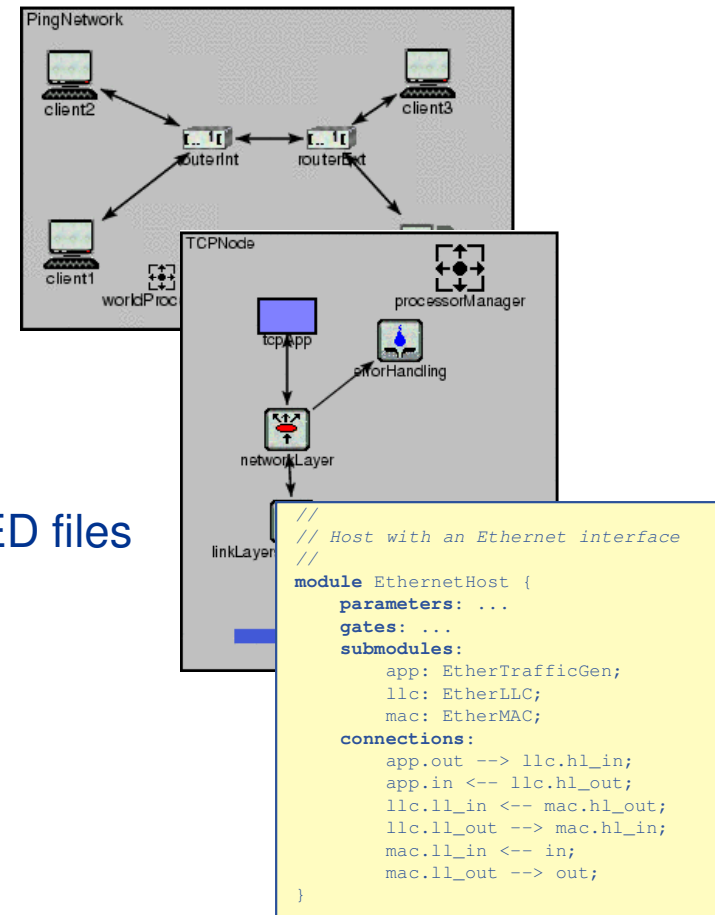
PingNetwork

client2

client3

routerInt

routerExt

client1

worldProc

TCPNode

processorManager

tcpApp

errorHandling

networkLayer

linkLayer

ED files

//
// Host with an Ethernet interface
//
module EthernetHost {
    parameters: ...
    gates: ...
    submodules:
        app: EtherTrafficGen;
        llc: EtherLLC;
        mac: EtherMAC;
    connections:
        app.out --> llc.hl_in;
        app.in <-- llc.hl_out;
        llc.ll_in <-- mac.hl_out;
        llc.ll_out --> mac.hl_in;
        mac.ll_in <-- in;
        mac.ll_out --> out;
}